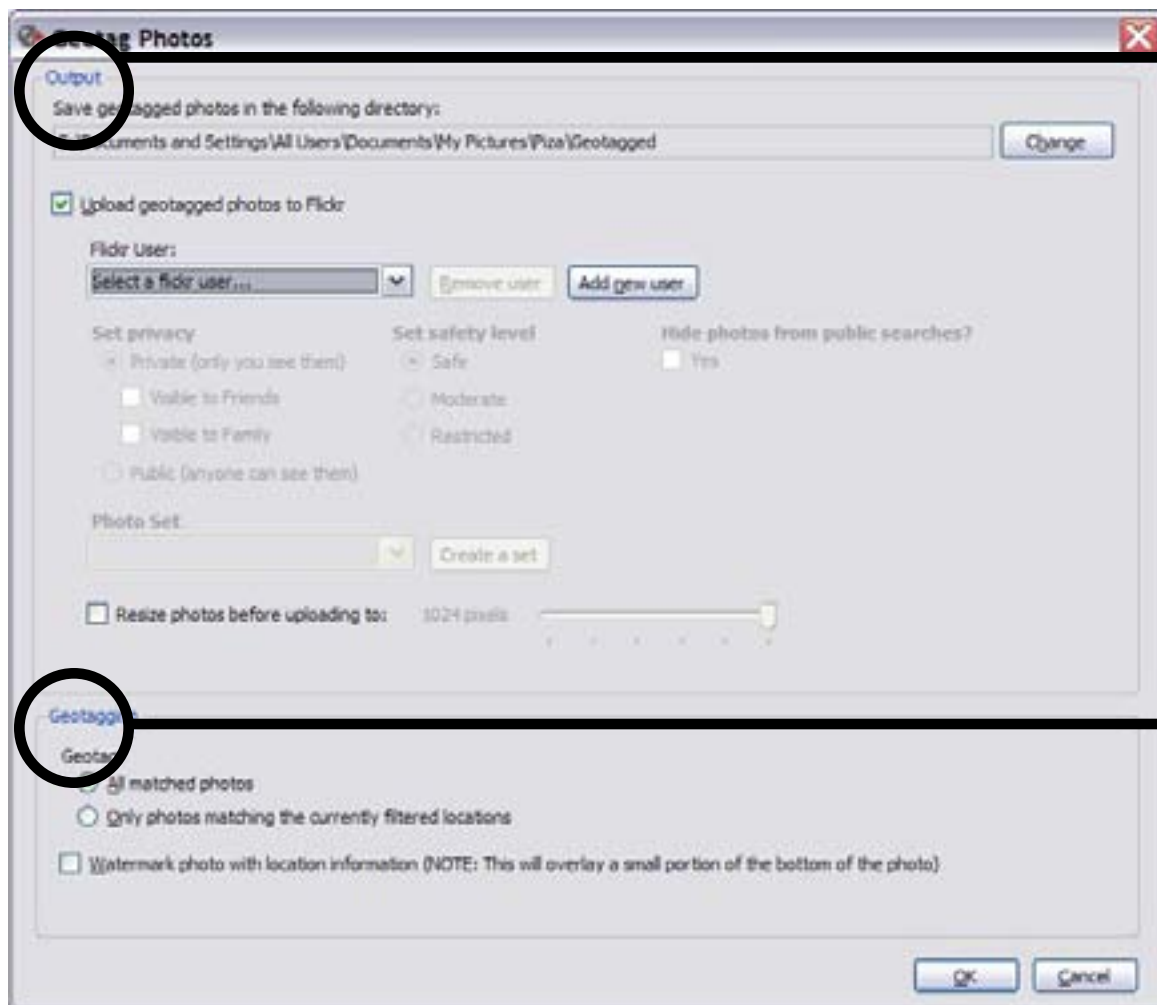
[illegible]tag Photos

Output

Save ge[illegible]agged photos in the following directory:

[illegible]cuments and Settings\All Users\Documents\My Pictures\Piza\Geotagged

Change

Upload geotagged photos to Flickr

Flickr User:

Select a flickr user...

Remove user

Add new user

Set privacy

Private (only you see them)

Visible to Friends

Visible to Family

Public (anyone can see them)

Set safety level

Safe

Moderate

Restricted

Hide photos from public searches?

Yes

Photo Set

Create a set

Resize photos before uploading to:

1024 pixels

Geotagg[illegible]

Geota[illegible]

All matched photos

Only photos matching the currently filtered locations

Watermark photo with location information (NOTE: This will overlay a small portion of the bottom of the photo)

OK

Cancel